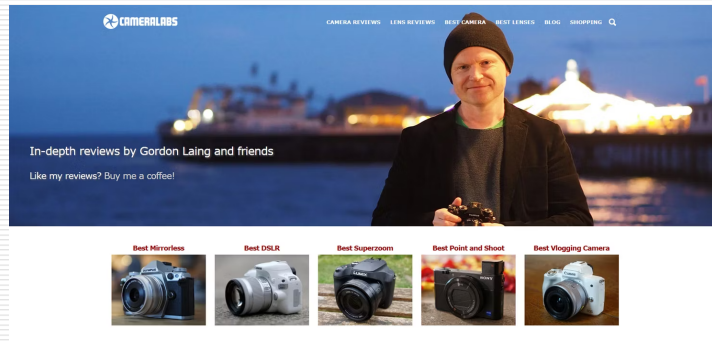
CAMERALABS

CAMERA REVIEWS LENS REVIEWS BEST CAMERA BEST LENSES BLOG SHOPPING

In-depth reviews by Gordon Laing and friends

Like my reviews? Buy me a coffee!

Best Mirrorless

Best DSLR

Best Superzoom

Best Point and Shoot

Best Vlogging Camera